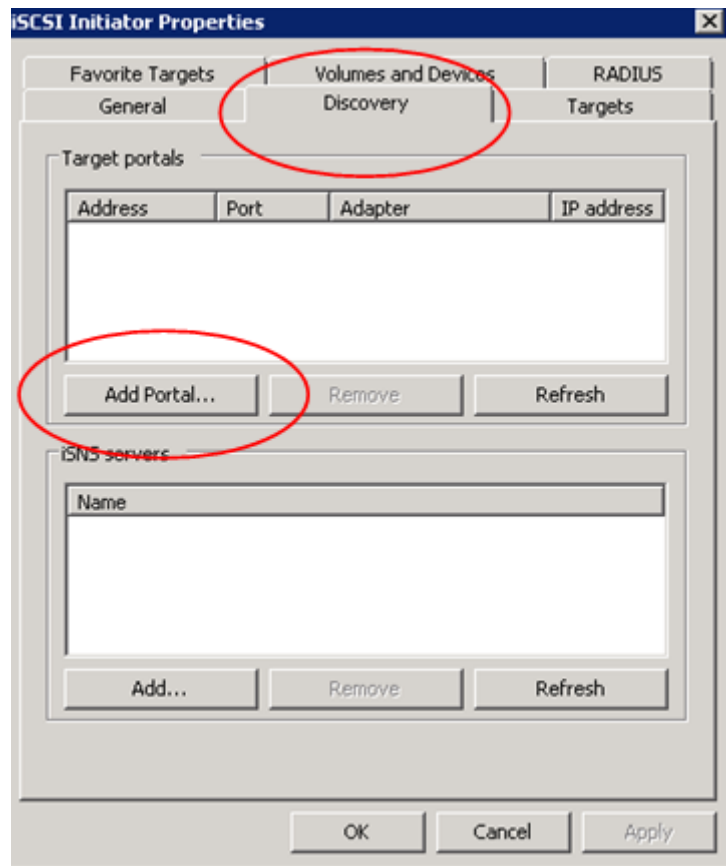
iSCSI Initiator Properties

Favorite Targets | Volumes and Devices | RADIUS

General | Discovery | Targets

Target portals

| Address | Port | Adapter | IP address |
|---|---|---|---|

Add Portal... | Remove | Refresh

iSNS servers

| Name |
|---|

Add... | Remove | Refresh

OK | Cancel | Apply